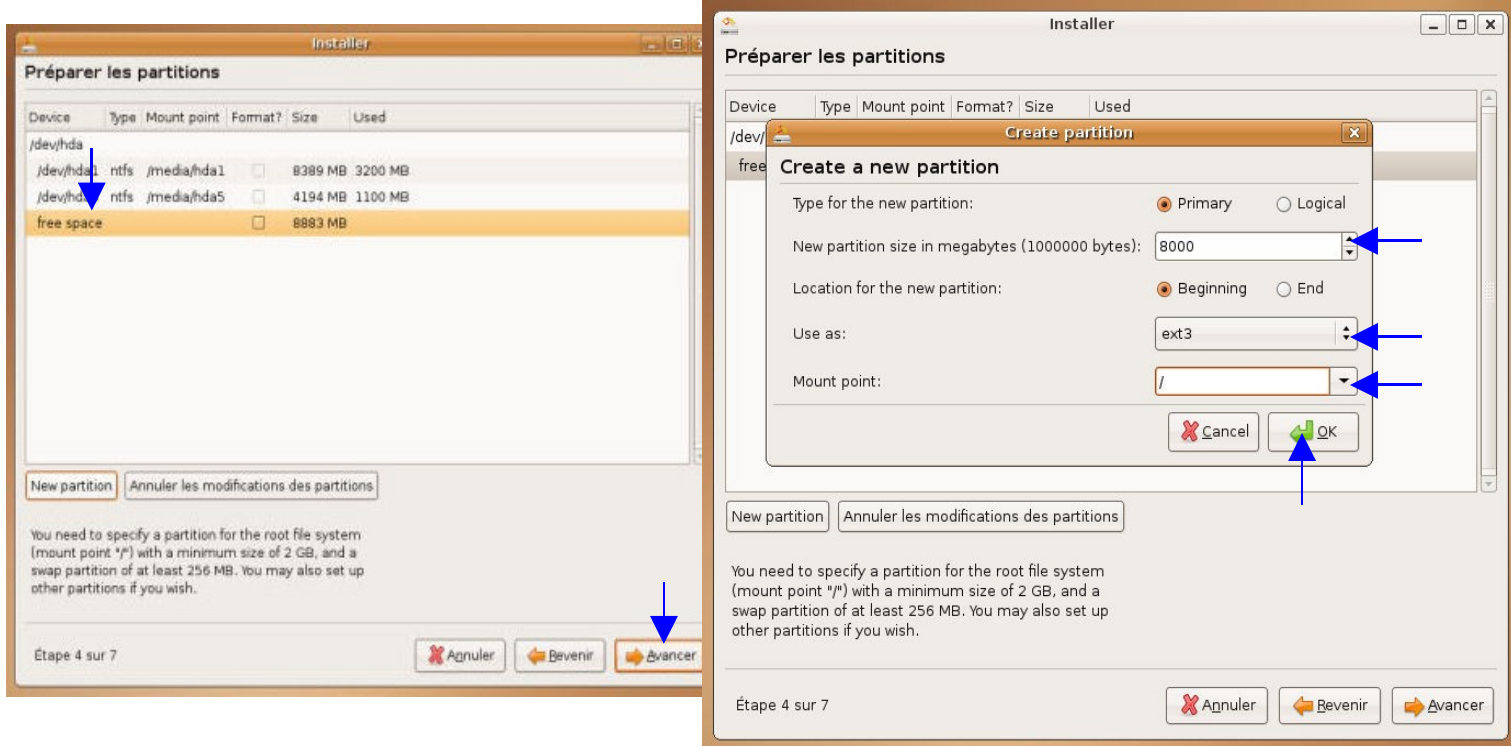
Installer

Préparer les partitions

| Device | Type | Mount point | Format? | Size | Used |
|---|---|---|---|---|---|
| /dev/hda | | | | | |
| /dev/hda1 | ntfs | /media/hda1 | | 8389 MB | 3200 MB |
| /dev/hda5 | ntfs | /media/hda5 | | 4194 MB | 1100 MB |
| free space | | | | 8883 MB | |

New partition | Annuler les modifications des partitions

You need to specify a partition for the root file system (mount point "/") with a minimum size of 2 GB, and a swap partition of at least 256 MB. You may also set up other partitions if you wish.

Étape 4 sur 7

Annuler | Revenir | Avancer

Installer

Préparer les partitions

| Device | Type | Mount point | Format? | Size | Used |
|---|---|---|---|---|---|
| /dev/ | | | | | |
| free | | | | | |

Create partition

Create a new partition

Type for the new partition: Primary Logical

New partition size in megabytes (1000000 bytes): 8000

Location for the new partition: Beginning End

Use as: ext3

Mount point: /

Cancel | OK

New partition | Annuler les modifications des partitions

You need to specify a partition for the root file system (mount point "/") with a minimum size of 2 GB, and a swap partition of at least 256 MB. You may also set up other partitions if you wish.

Étape 4 sur 7

Annuler | Revenir | Avancer